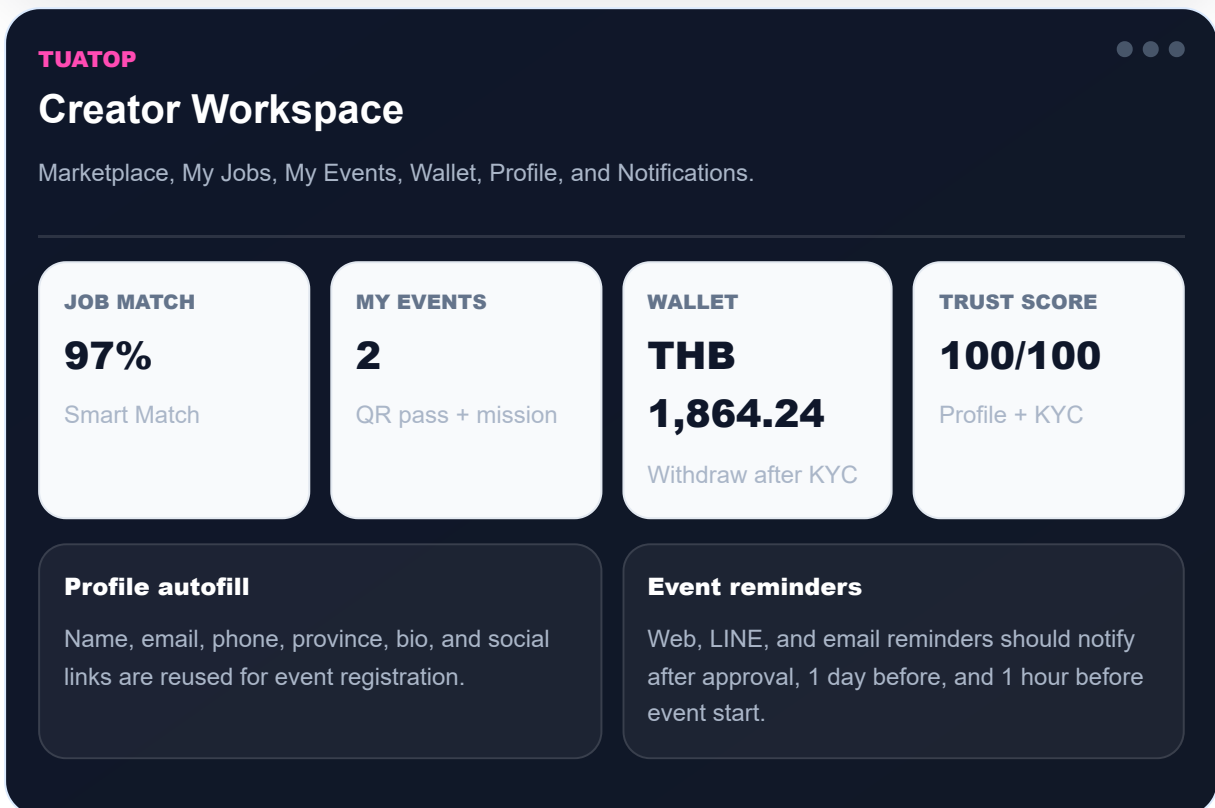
TUATOP

Creator Workspace

Marketplace, My Jobs, My Events, Wallet, Profile, and Notifications.

JOB MATCH
97%
Smart Match

MY EVENTS
2
QR pass + mission

WALLET
THB 1,864.24
Withdraw after KYC

TRUST SCORE
100/100
Profile + KYC

Profile autofill
Name, email, phone, province, bio, and social links are reused for event registration.

Event reminders
Web, LINE, and email reminders should notify after approval, 1 day before, and 1 hour before event start.